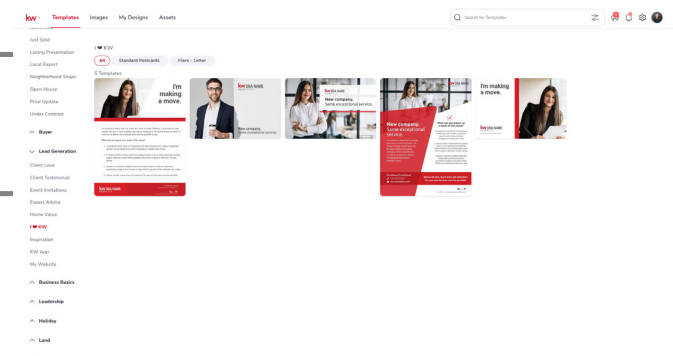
kw Templates Images My Designs Assets

Search for Templates

Just Sold
Listing Presentation
Local Expert
Neighborhood Snaps
Open House
Price Update
Under Contract
Buyer
Lead Generation
Client Love
Client Testimonial
Event Invitations
Expert Advice
Home Value
I ❤ KW
Inspiration
KW App
My Website
Business Basics
Leadership
Holiday
Land

I ❤ KW

All | Standard Postcards | Fliers - Letter

5 Templates

I'm making a move.

kw

New company. Same exceptional service.

kw

New company. Same exceptional service.

kw

New company. Same exceptional service.

I'm making a move.

kw